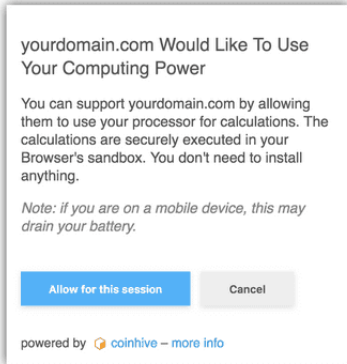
yourdomain.com Would Like To Use Your Computing Power

You can support yourdomain.com by allowing them to use your processor for calculations. The calculations are securely executed in your Browser's sandbox. You don't need to install anything.

Note: if you are on a mobile device, this may drain your battery.

Allow for this session

Cancel

powered by coinhive – more info